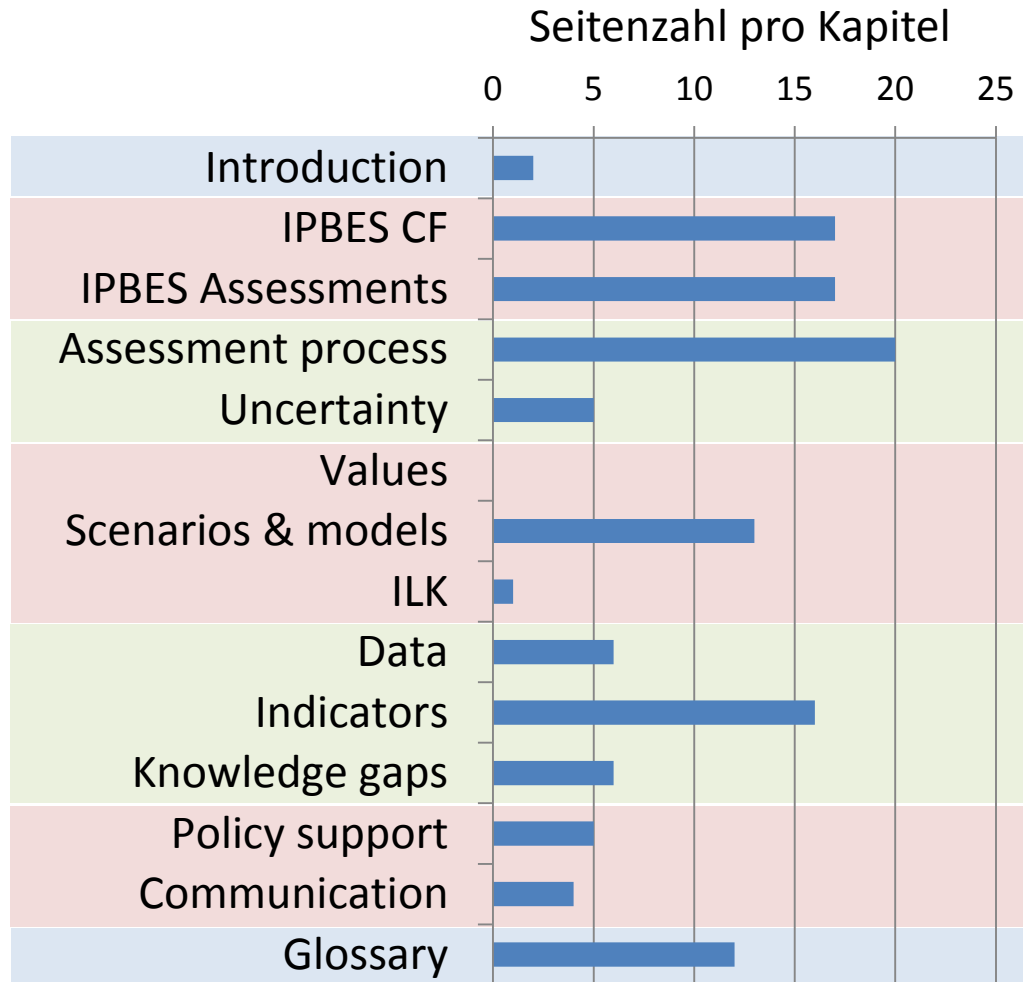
Seitenzahl pro Kapitel

0 5 10 15 20 25

Introduction
IPBES CF
IPBES Assessments
Assessment process
Uncertainty
Values
Scenarios & models
ILK
Data
Indicators
Knowledge gaps
Policy support
Communication
Glossary